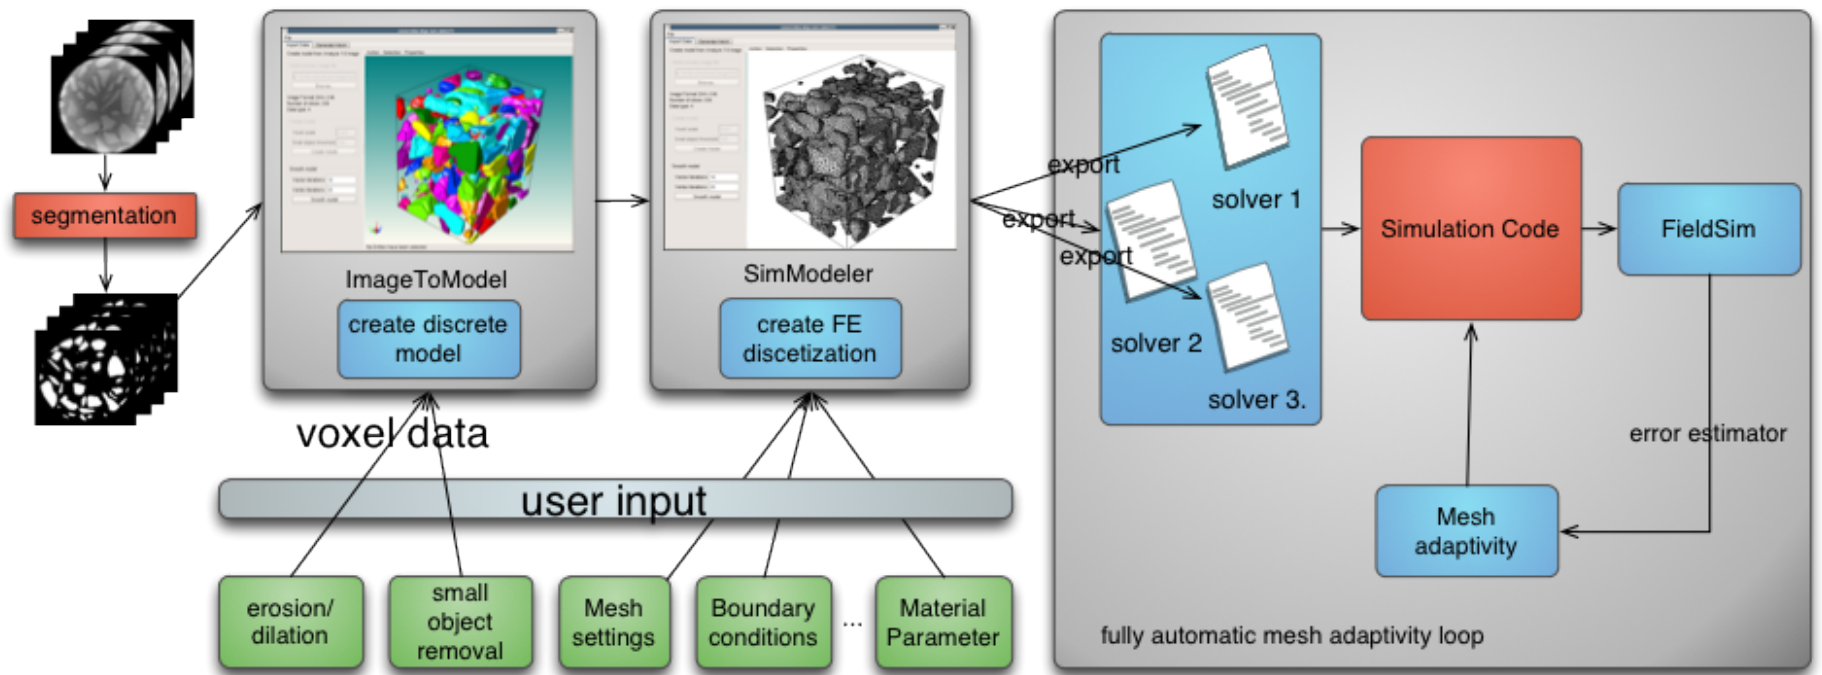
segmentation

ImageToModel

create discrete model

SimModeler

create FE discetization

voxel data

user input

erosion/ dilation

small object removal

Mesh settings

Boundary conditions

...

Material Parameter

export

export

export

solver 1

solver 2

solver 3.

Simulation Code

FieldSim

error estimator

Mesh adaptivity

fully automatic mesh adaptivity loop